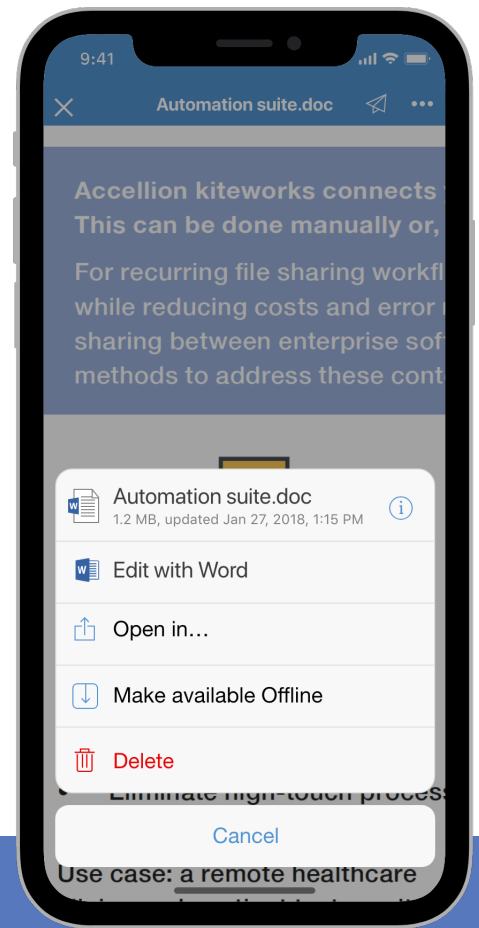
9:41

Automation suite.doc

Accellion kiteworks connects
This can be done manually or,

For recurring file sharing workfl
while reducing costs and error
sharing between enterprise sof
methods to address these cont

Automation suite.doc
1.2 MB, updated Jan 27, 2018, 1:15 PM

Edit with Word

Open in…

Make available Offline

Delete

Eliminate high-touch process

Cancel

Use case: a remote healthcare